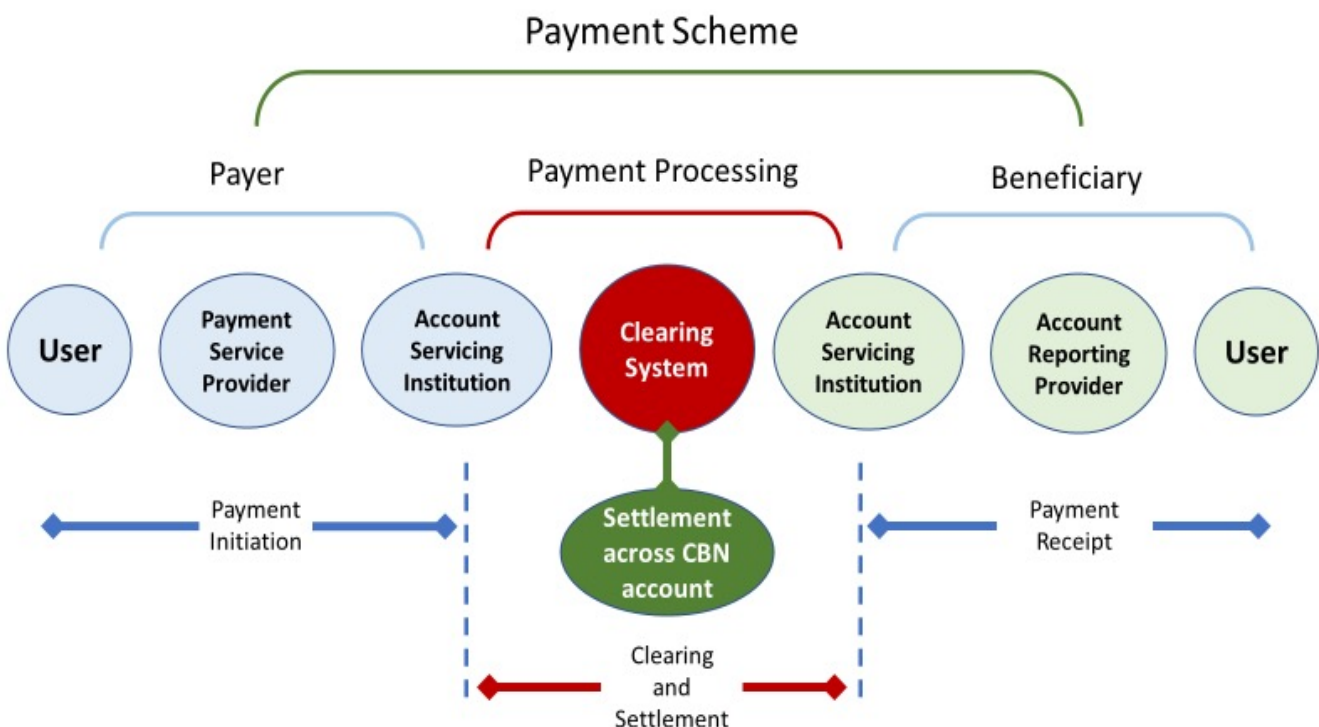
Payment Scheme

Payer

Payment Processing

Beneficiary

User

Payment Service Provider

Account Servicing Institution

Clearing System

Account Servicing Institution

Account Reporting Provider

User

Payment Initiation

Settlement across CBN account

Payment Receipt

Clearing and Settlement